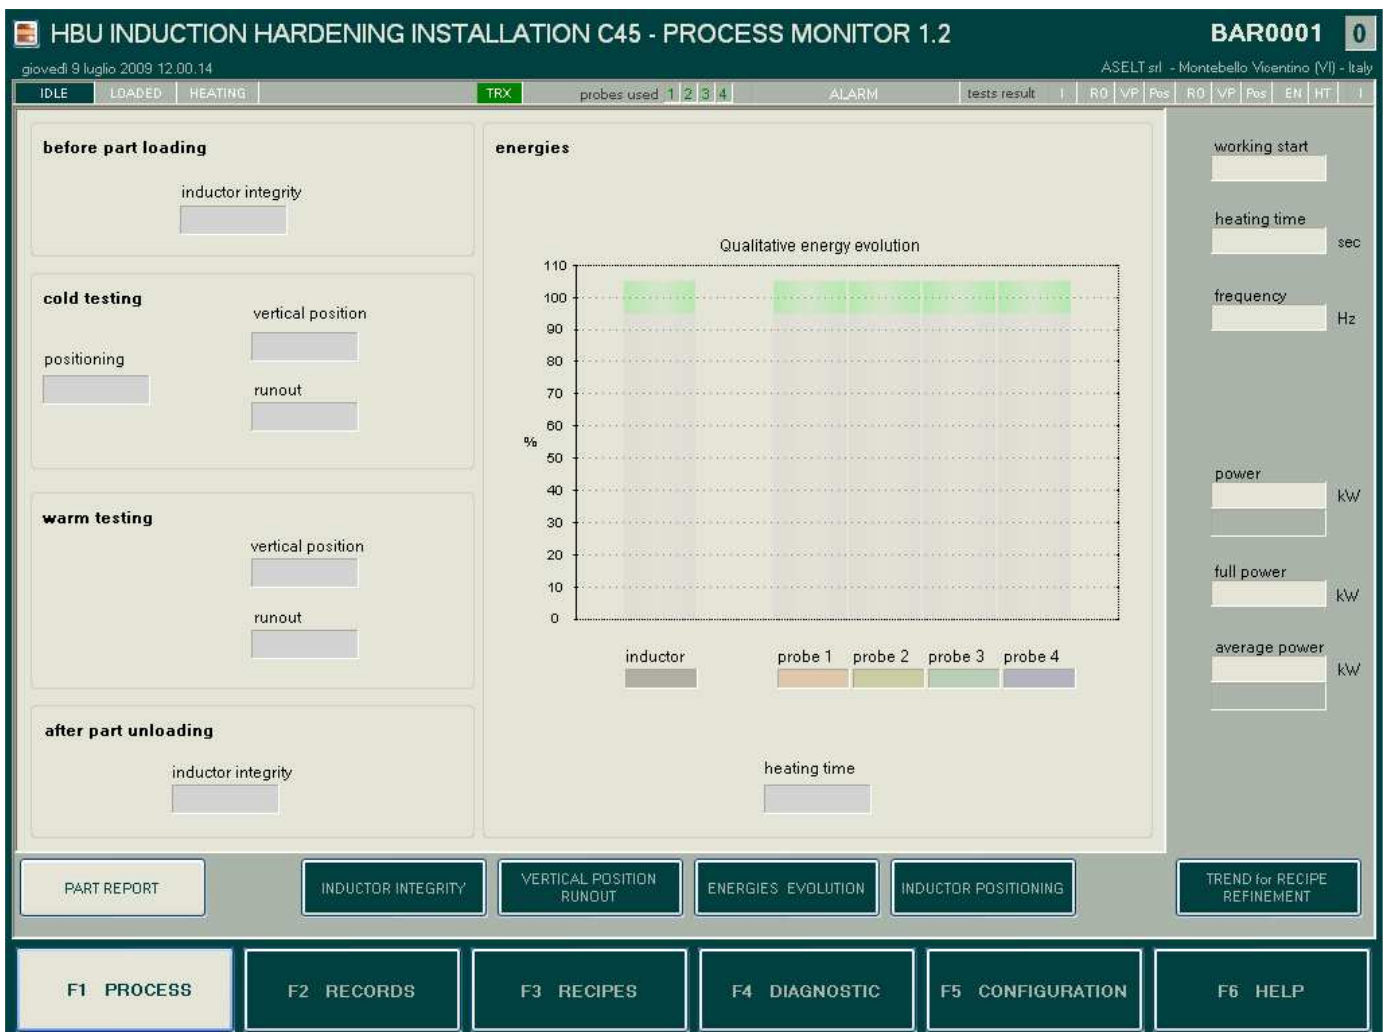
HBU INDUCTION HARDENING INSTALLATION C45 - PROCESS MONITOR 1.2

BAR0001 0

giovedì 9 luglio 2009 12.00.14

ASELT srl - Montebello Vicentino (VI) - Italy

IDLE LOADED HEATING TRX probes used 1 2 3 4 ALARM tests result I RO VP Pos RO VP Pos EN HT I

before part loading

inductor integrity

cold testing

positioning

vertical position

runout

warm testing

vertical position

runout

after part unloading

inductor integrity

energies

Qualitative energy evolution

110
100
90
80
70
60
50
40
30
20
10
0

%

inductor

probe 1 probe 2 probe 3 probe 4

heating time

working start

heating time sec

frequency Hz

power kW

full power kW

average power kW

PART REPORT

INDUCTOR INTEGRITY

VERTICAL POSITION RUNOUT

ENERGIES EVOLUTION

INDUCTOR POSITIONING

TREND for RECIPE REFINEMENT

F1 PROCESS

F2 RECORDS

F3 RECIPES

F4 DIAGNOSTIC

F5 CONFIGURATION

F6 HELP